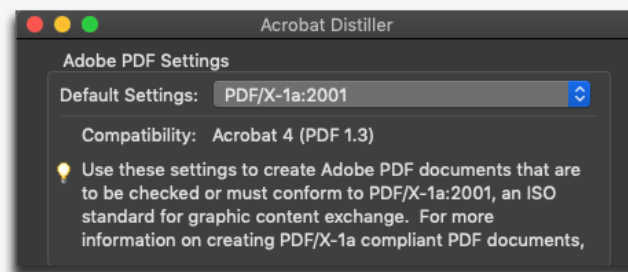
Acrobat Distiller

Adobe PDF Settings

Default Settings: PDF/X-1a:2001

Compatibility: Acrobat 4 (PDF 1.3)

Use these settings to create Adobe PDF documents that are to be checked or must conform to PDF/X-1a:2001, an ISO standard for graphic content exchange. For more information on creating PDF/X-1a compliant PDF documents,